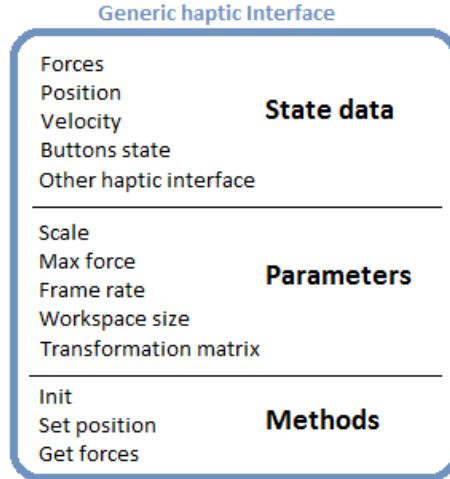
Generic haptic Interface

Forces
Position
Velocity
Buttons state
Other haptic interface

State data

Scale
Max force
Frame rate
Workspace size
Transformation matrix

Parameters

Init
Set position
Get forces

Methods